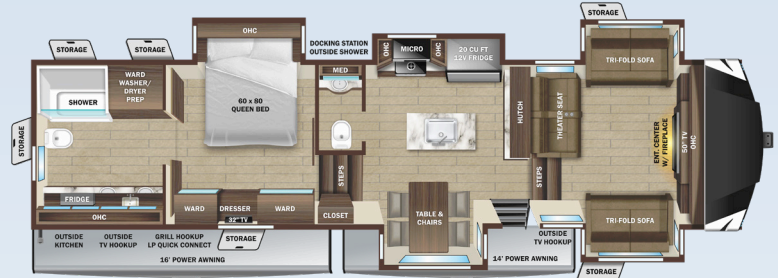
STORAGE
STORAGE
OHC
DOCKING STATION
OUTSIDE SHOWER
OHC
MICRO
OHC
20 CU FT
12V FRIDGE
STORAGE
TRI-FOLD SOFA
WARD
WASHER/
DRYER
PREP
SHOWER
60 x 80
QUEEN BED
MED
HUTCH
THEATER SEAT
ENT. CENTER
W/ FIREPLACE
50" TV
OHC
STORAGE
STEPS
STEPS
FRIDGE
OHC
WARD
DRESSER
32" TV
WARD
CLOSET
TABLE &
CHAIRS
TRI-FOLD SOFA
OUTSIDE
KITCHEN
OUTSIDE
TV HOOKUP
GRILL HOOKUP
LP QUICK CONNECT
STORAGE
OUTSIDE
TV HOOKUP
16' POWER AWNING
14' POWER AWNING
STORAGE